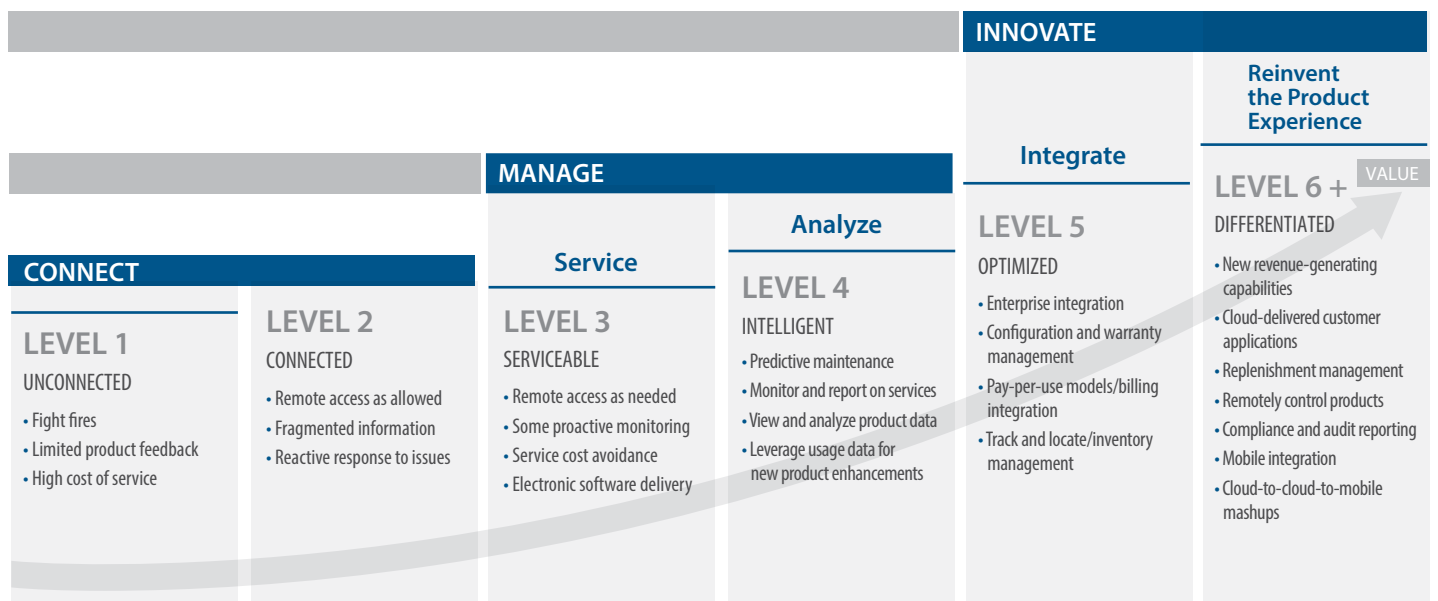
INNOVATE

MANAGE

CONNECT

LEVEL 1
UNCONNECTED
• Fight fires
• Limited product feedback
• High cost of service

LEVEL 2
CONNECTED
• Remote access as allowed
• Fragmented information
• Reactive response to issues

Service
LEVEL 3
SERVICEABLE
• Remote access as needed
• Some proactive monitoring
• Service cost avoidance
• Electronic software delivery

Analyze
LEVEL 4
INTELLIGENT
• Predictive maintenance
• Monitor and report on services
• View and analyze product data
• Leverage usage data for new product enhancements

Integrate
LEVEL 5
OPTIMIZED
• Enterprise integration
• Configuration and warranty management
• Pay-per-use models/billing integration
• Track and locate/inventory management

Reinvent the Product Experience
LEVEL 6 +
VALUE
DIFFERENTIATED
• New revenue-generating capabilities
• Cloud-delivered customer applications
• Replenishment management
• Remotely control products
• Compliance and audit reporting
• Mobile integration
• Cloud-to-cloud-to-mobile mashups